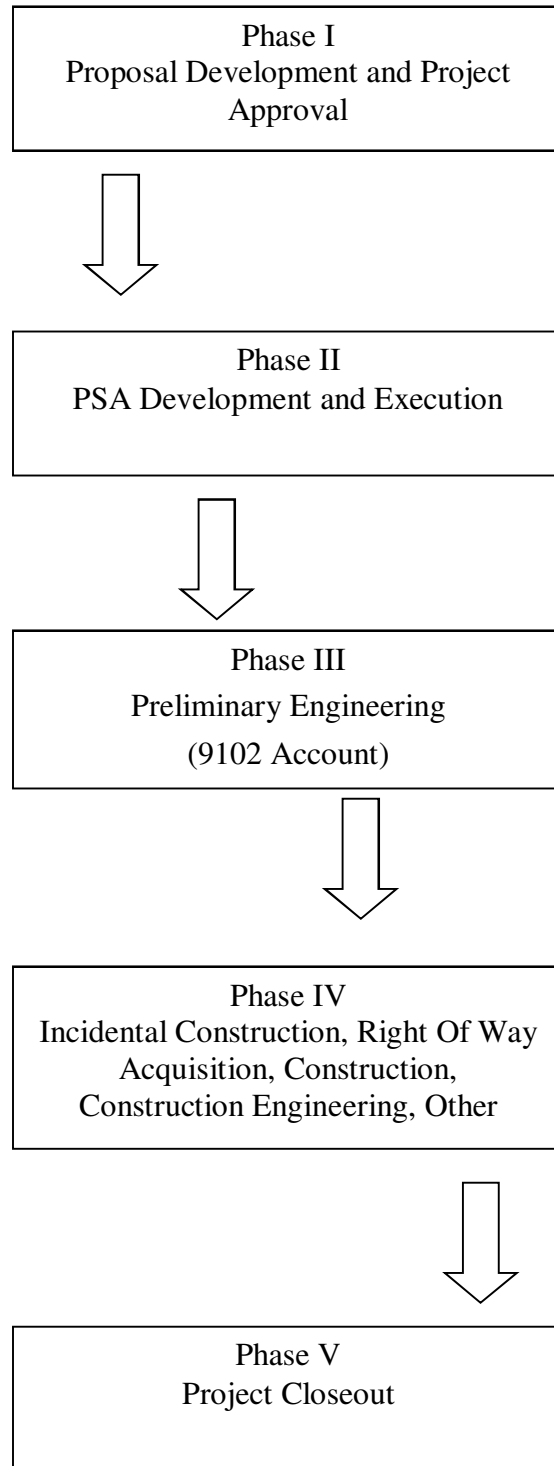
Phase I
Proposal Development and Project Approval

Phase II
PSA Development and Execution

Phase III
Preliminary Engineering
(9102 Account)

Phase IV
Incidental Construction, Right Of Way Acquisition, Construction, Construction Engineering, Other

Phase V
Project Closeout